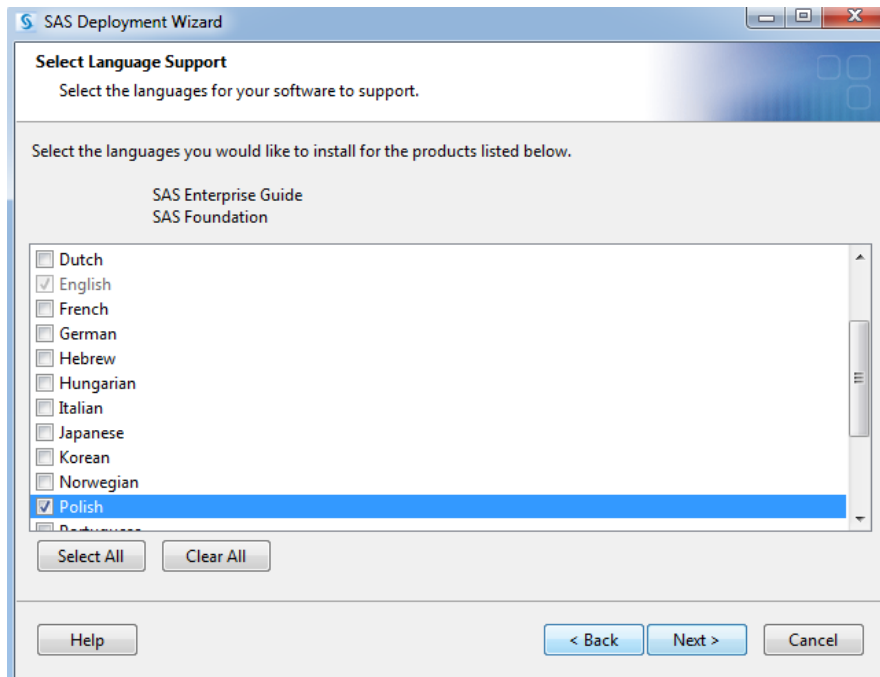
SAS Deployment Wizard

Select Language Support
Select the languages for your software to support.

Select the languages you would like to install for the products listed below.

SAS Enterprise Guide
SAS Foundation

Dutch
English
French
German
Hebrew
Hungarian
Italian
Japanese
Korean
Norwegian
Polish
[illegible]

Select All
Clear All

Help
< Back
Next >
Cancel